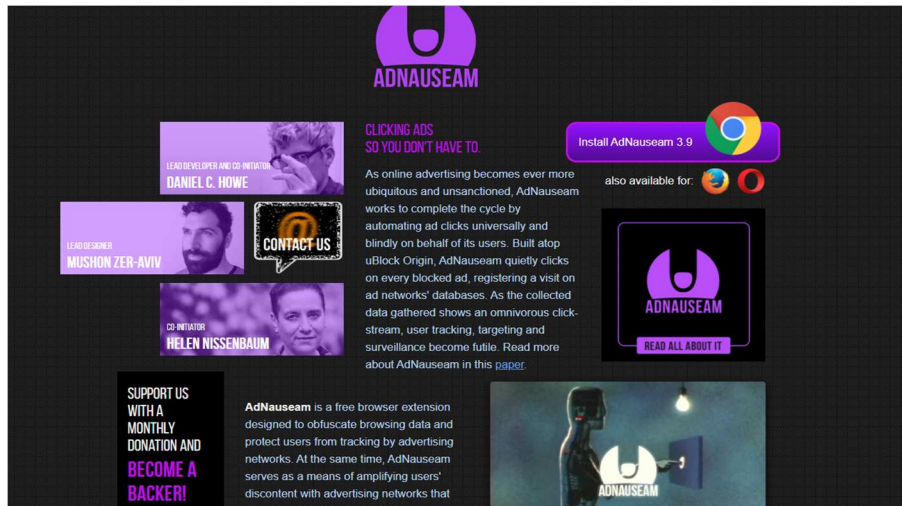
ADNAUSEAM

LEAD DEVELOPER AND CO-INITIATOR
DANIEL C. HOWE

LEAD DESIGNER
MUSHON ZER-AVIV

CONTACT US

CO-INITIATOR
HELEN NISSENBAUM

CLICKING ADS
SO YOU DON'T HAVE TO.

As online advertising becomes ever more ubiquitous and unsanctioned, AdNauseam works to complete the cycle by automating ad clicks universally and blindly on behalf of its users. Built atop uBlock Origin, AdNauseam quietly clicks on every blocked ad, registering a visit on ad networks' databases. As the collected data gathered shows an omnivorous click-stream, user tracking, targeting and surveillance become futile. Read more about AdNauseam in this paper.

Install AdNauseam 3.9

also available for:

ADNAUSEAM
READ ALL ABOUT IT

SUPPORT US WITH A MONTHLY DONATION AND
BECOME A BACKER!

AdNauseam is a free browser extension designed to obfuscate browsing data and protect users from tracking by advertising networks. At the same time, AdNauseam serves as a means of amplifying users' discontent with advertising networks that

ADNAUSEAM